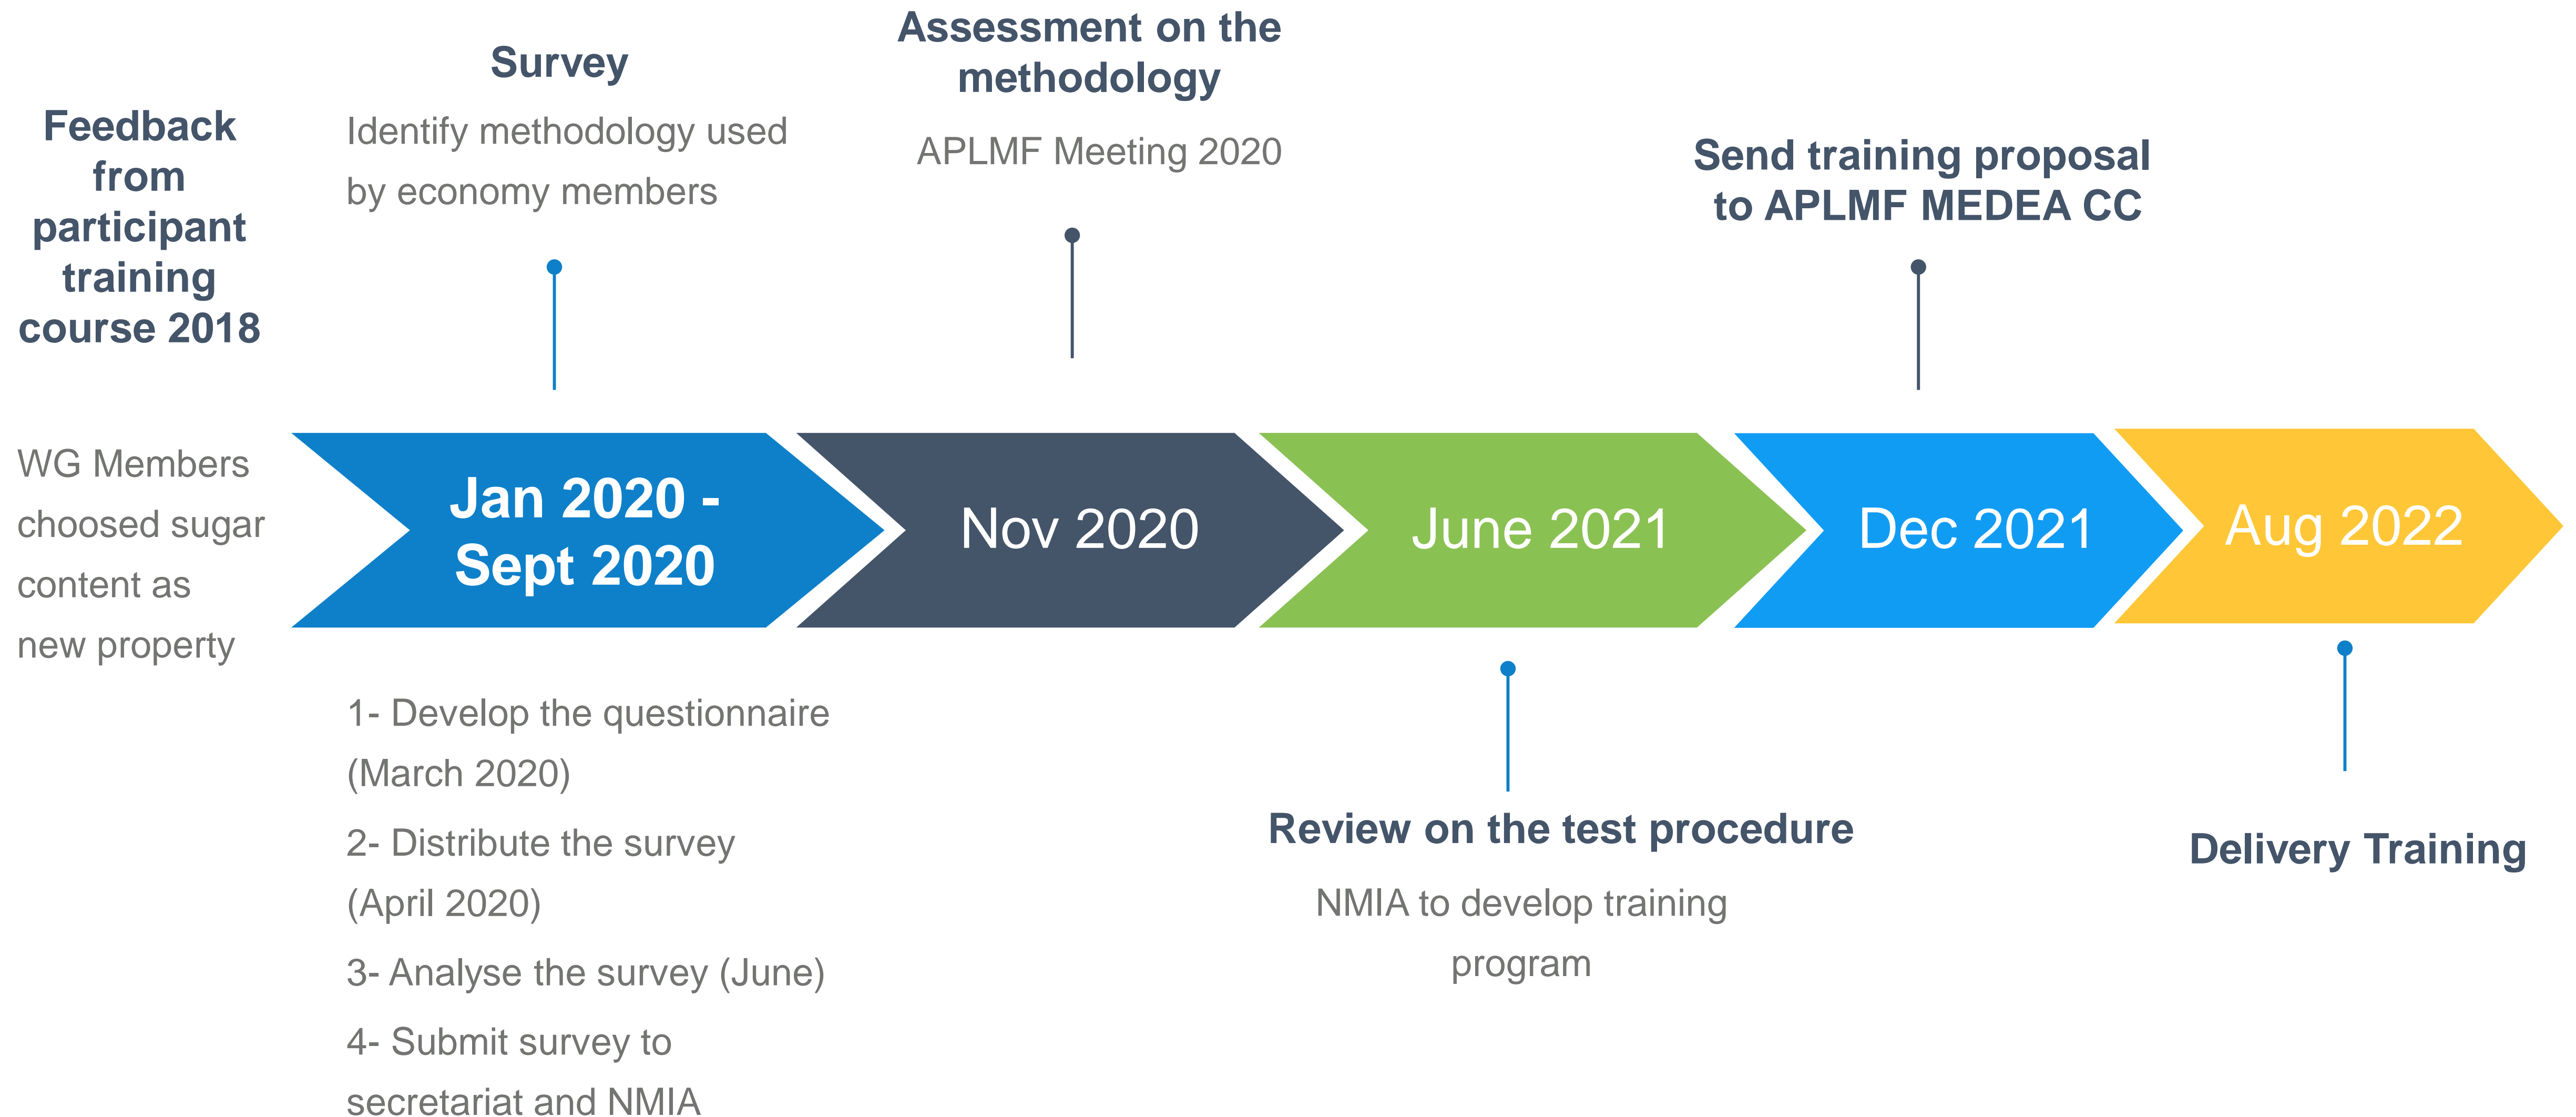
Feedback from participant training course 2018

WG Members choosed sugar content as new property

Survey

Identify methodology used by economy members

Assessment on the methodology

APLMF Meeting 2020

Send training proposal to APLMF MEDEA CC

Jan 2020 - Sept 2020

Nov 2020

June 2021

Dec 2021

Aug 2022

1- Develop the questionnaire (March 2020)

2- Distribute the survey (April 2020)

3- Analyse the survey (June)

4- Submit survey to secretariat and NMIA

Review on the test procedure

NMIA to develop training program

Delivery Training